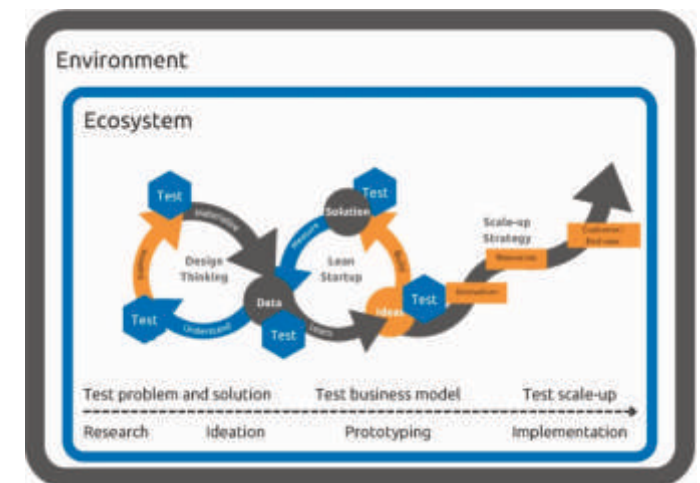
Environment

Ecosystem

Test

Materialize

Design Thinking

Data

Understand

Test

Test

Solution

Test

Measure

Lean Startup

Build

Learn

Test

Ideas

Scale-up Strategy

Resources

Customer Base

Innovation

Test problem and solution

Test business model

Test scale-up

Research

Ideation

Prototyping

Implementation